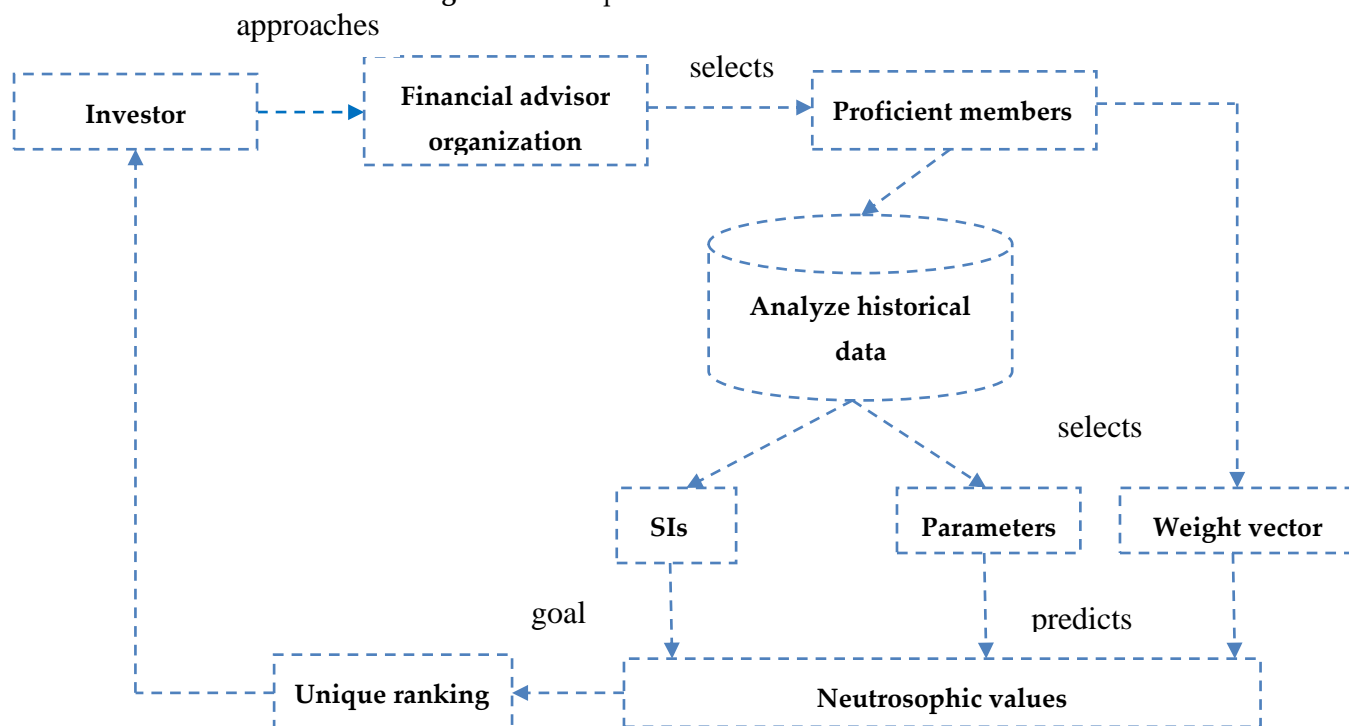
approaches

Investor

Financial advisor organization

selects

Proficient members

Analyze historical data

selects

SIs

Parameters

Weight vector

goal

predicts

Unique ranking

Neutrosophic values